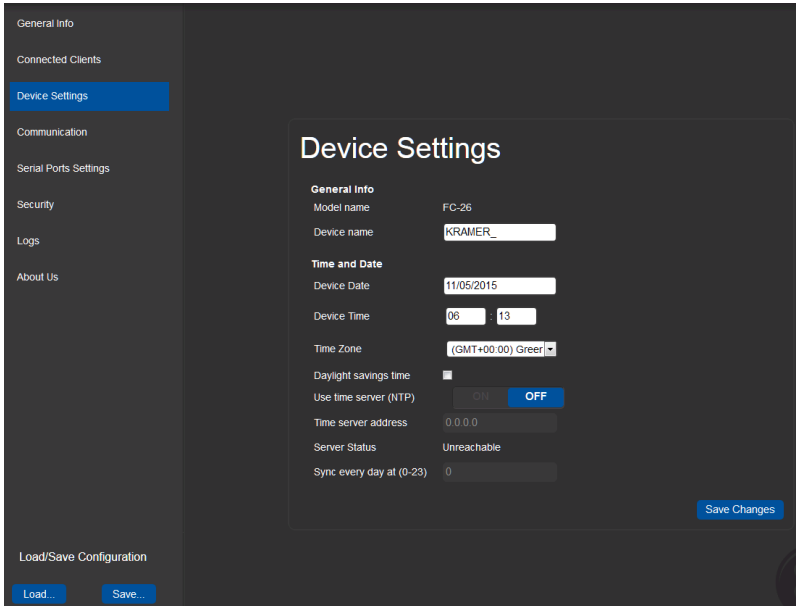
General Info
Connected Clients
Device Settings
Communication
Serial Ports Settings
Security
Logs
About Us

Device Settings

General Info
Model name FC-26
Device name KRAMER_

Time and Date
Device Date 11/05/2015
Device Time 06 : 13
Time Zone (GMT+00:00) Greer
Daylight savings time
Use time server (NTP) ON OFF
Time server address 0.0.0.0
Server Status Unreachable
Sync every day at (0-23) 0

Save Changes

Load/Save Configuration
Load... Save...